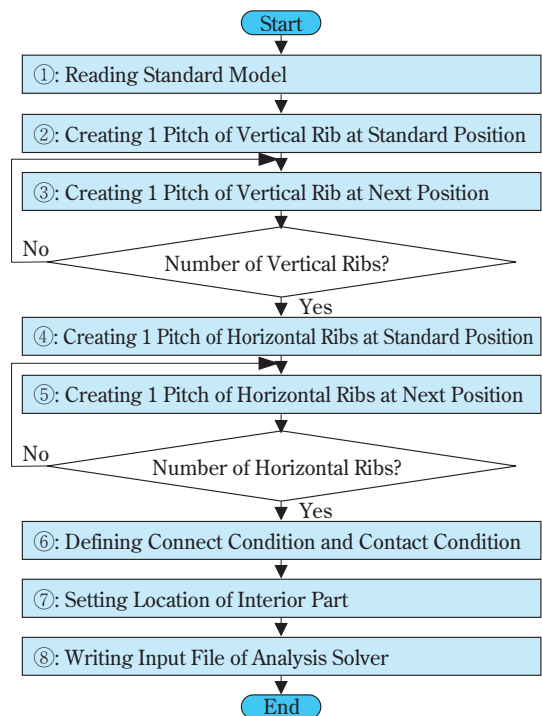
Start

①: Reading Standard Model

②: Creating 1 Pitch of Vertical Rib at Standard Position

③: Creating 1 Pitch of Vertical Rib at Next Position

No

Number of Vertical Ribs?

Yes

④: Creating 1 Pitch of Horizontal Ribs at Standard Position

⑤: Creating 1 Pitch of Horizontal Ribs at Next Position

No

Number of Horizontal Ribs?

Yes

⑥: Defining Connect Condition and Contact Condition

⑦: Setting Location of Interior Part

⑧: Writing Input File of Analysis Solver

End